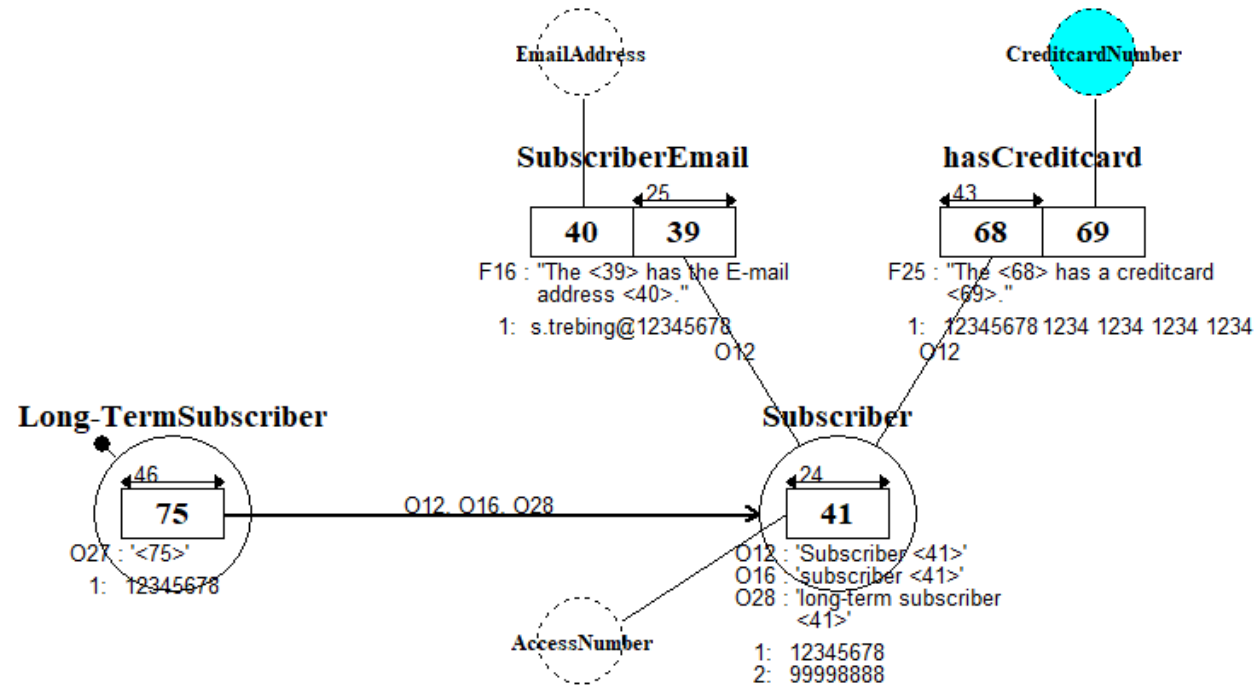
EmailAddress

CreditcardNumber

SubscriberEmail

hasCreditcard

25

43

40 39

68 69

F16 : "The <39> has the E-mail address <40>."

F25 : "The <68> has a creditcard <69>."

1: s.trebing@12345678

1: 12345678 1234 1234 1234 1234

O12

O12

Long-TermSubscriber

Subscriber

46

75

24

41

O12, O16, O28

O27 : '<75>'

1: 12345678

O12 : 'Subscriber <41>'
O16 : 'subscriber <41>'
O28 : 'long-term subscriber <41>'

AccessNumber

1: 12345678
2: 99998888